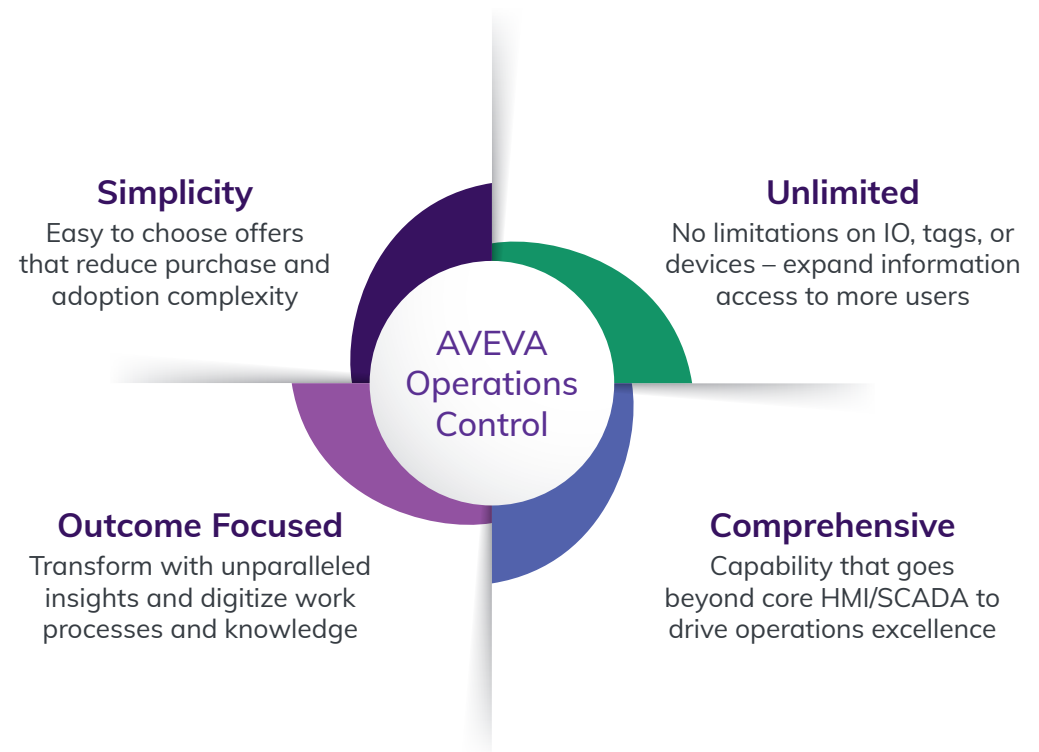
Simplicity
Easy to choose offers that reduce purchase and adoption complexity

Unlimited
No limitations on IO, tags, or devices – expand information access to more users

AVEVA Operations Control

Outcome Focused
Transform with unparalleled insights and digitize work processes and knowledge

Comprehensive
Capability that goes beyond core HMI/SCADA to drive operations excellence